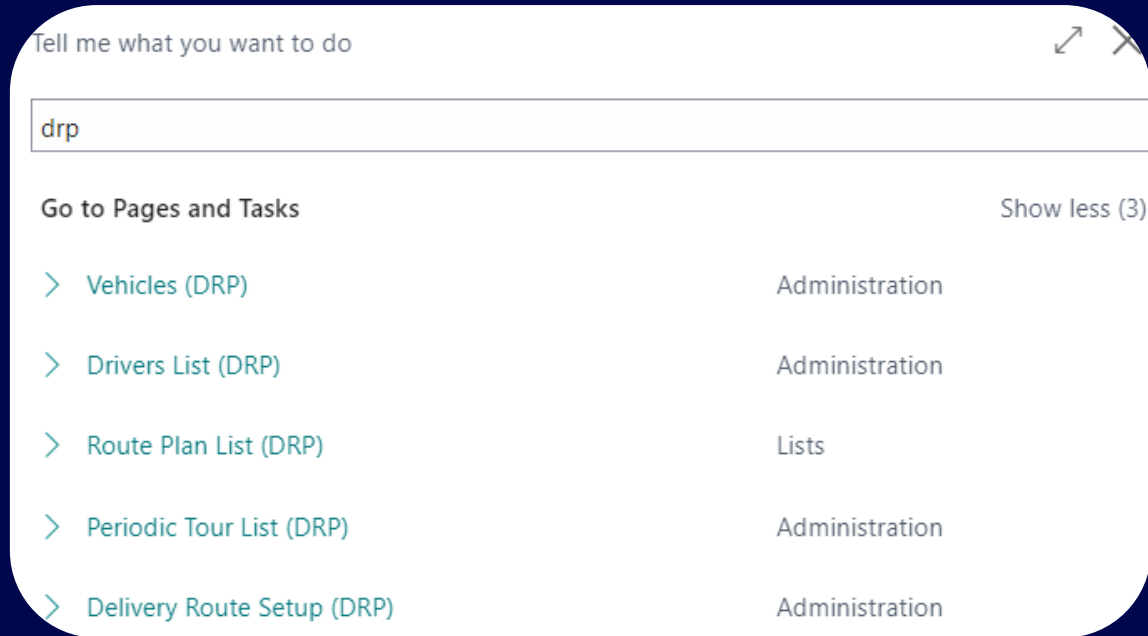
Tell me what you want to do

drp

Go to Pages and Tasks

Show less (3)

Vehicles (DRP) Administration

Drivers List (DRP) Administration

Route Plan List (DRP) Lists

Periodic Tour List (DRP) Administration

Delivery Route Setup (DRP) Administration